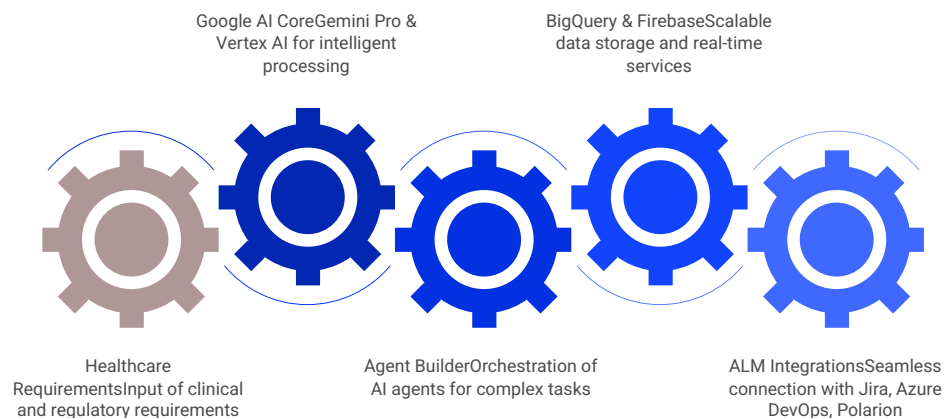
Google AI CoreGemini Pro & Vertex AI for intelligent processing

BigQuery & FirebaseScalable data storage and real-time services

Healthcare RequirementsInput of clinical and regulatory requirements

Agent BuilderOrchestration of AI agents for complex tasks

ALM IntegrationsSeamless connection with Jira, Azure DevOps, Polarion